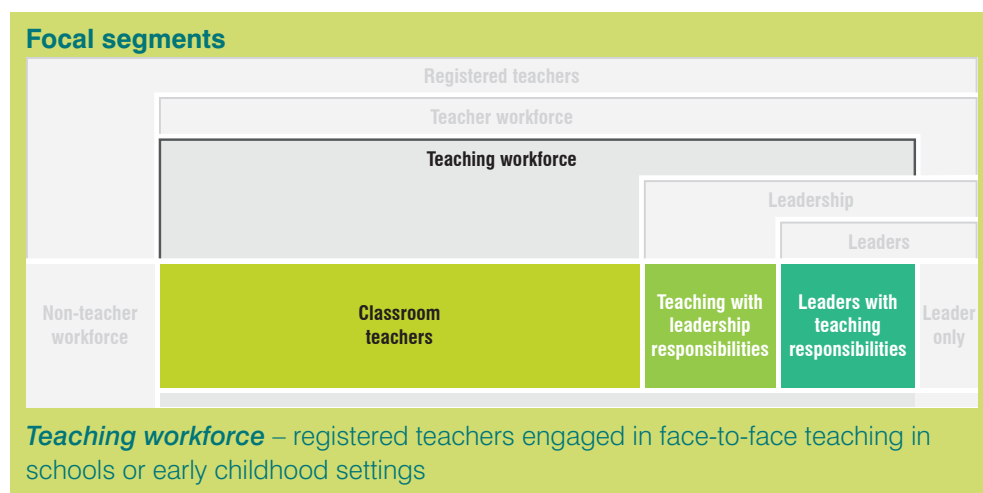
Focal segments

Registered teachers

Teacher workforce

Teaching workforce

Leadership

Leaders

Non-teacher workforce

Classroom teachers

Teaching with leadership responsibilities

Leaders with teaching responsibilities

Leader only

*Teaching workforce* – registered teachers engaged in face-to-face teaching in schools or early childhood settings